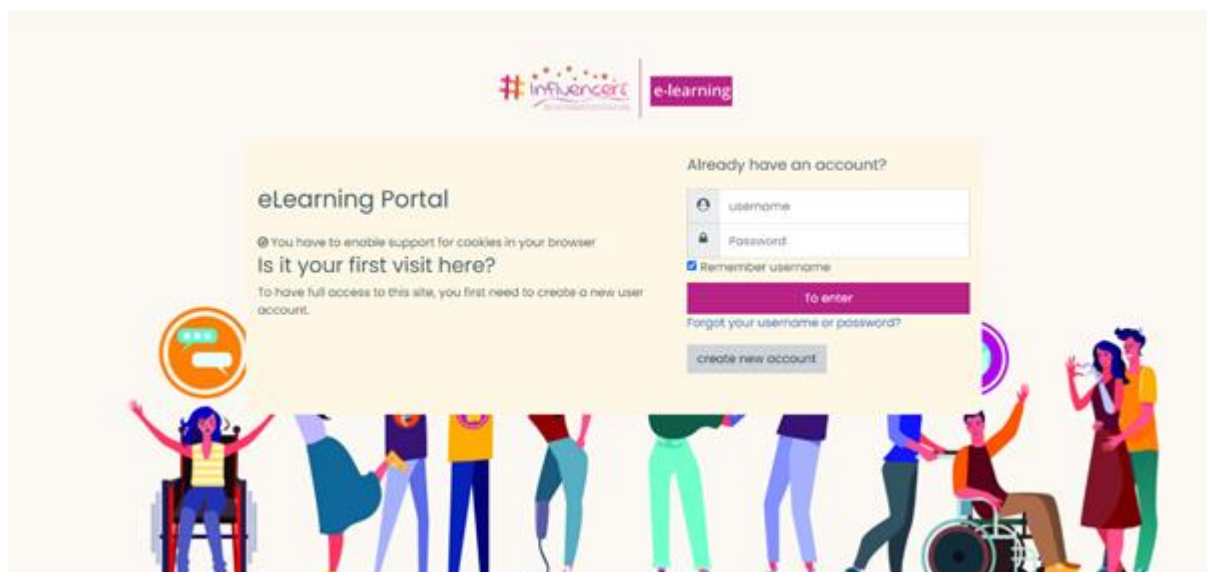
#influencers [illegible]
e-learning

eLearning Portal

You have to enable support for cookies in your browser

Is it your first visit here?

To have full access to this site, you first need to create a new user account.

Already have an account?

username

Password

Remember username

To enter

Forgot your username or password?

create new account